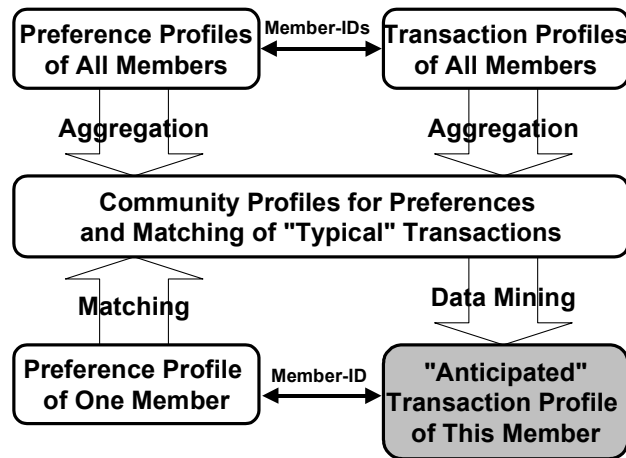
Preference Profiles of All Members

Member-IDs

Transaction Profiles of All Members

Aggregation

Aggregation

Community Profiles for Preferences and Matching of "Typical" Transactions

Matching

Data Mining

Preference Profile of One Member

Member-ID

"Anticipated" Transaction Profile of This Member